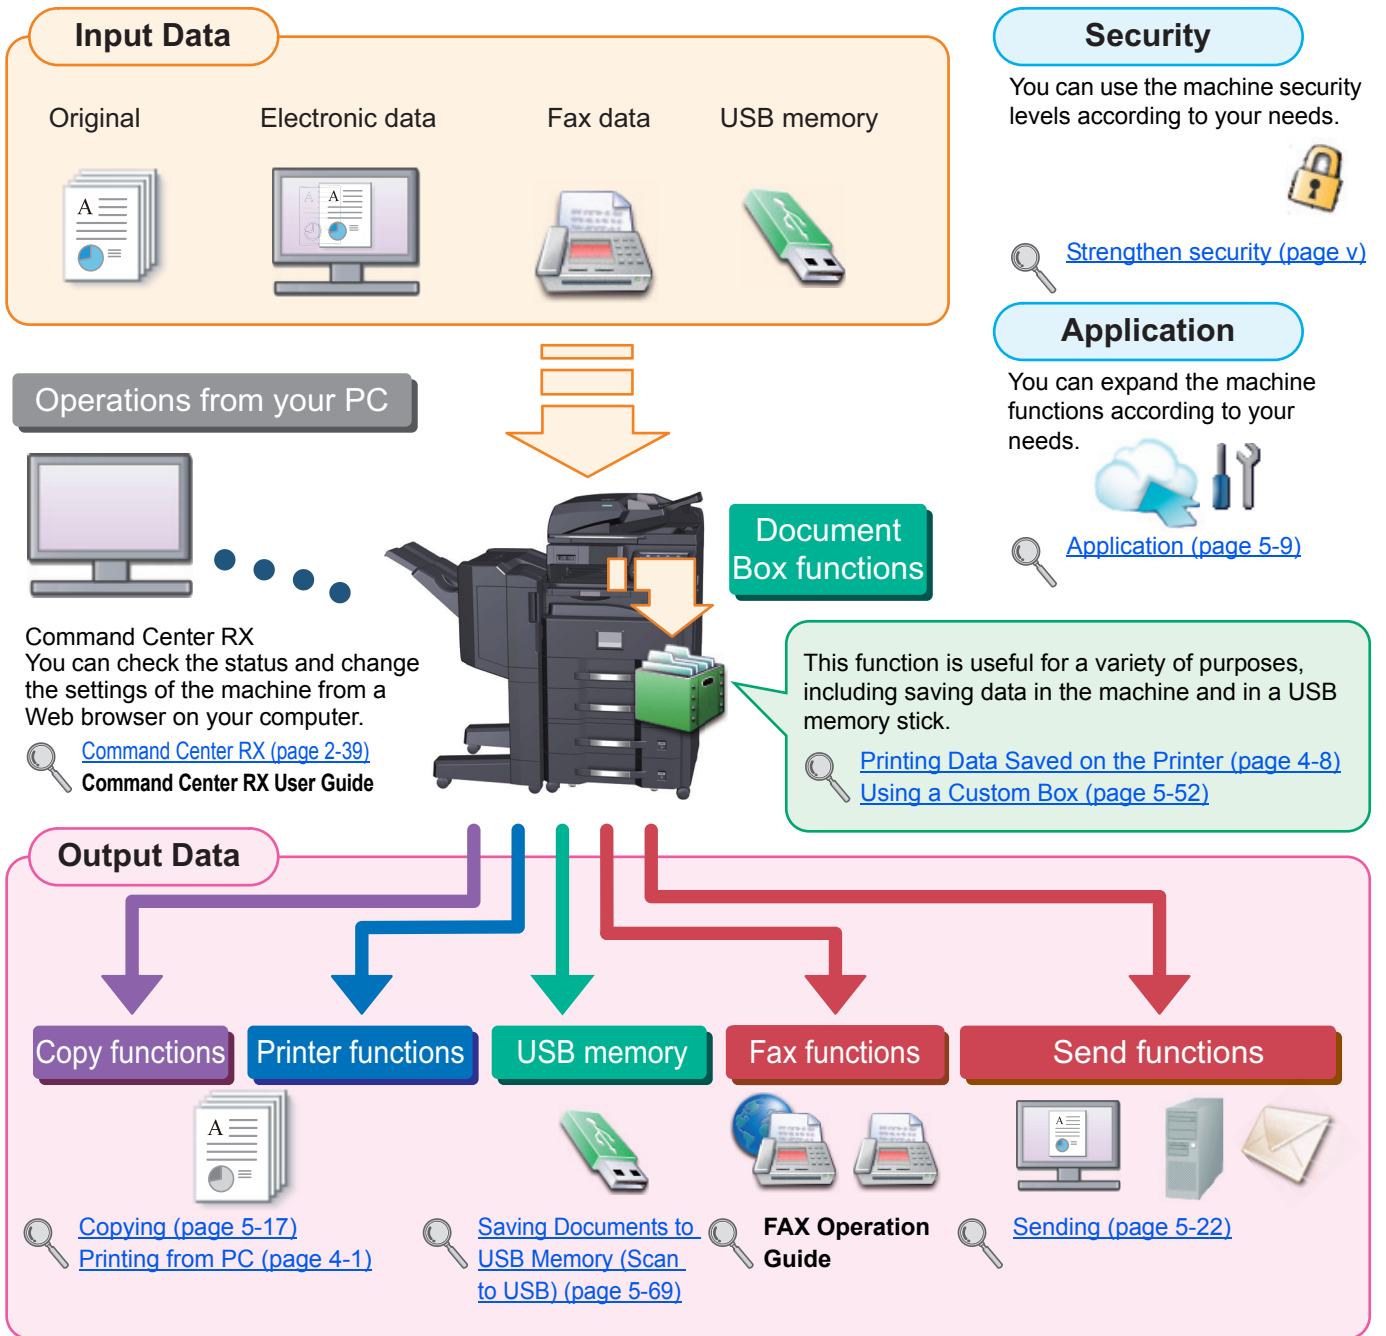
Input Data

Original

Electronic data

Fax data

USB memory

Security

You can use the machine security levels according to your needs.

Strengthen security (page v)

Application

You can expand the machine functions according to your needs.

Application (page 5-9)

Operations from your PC

Command Center RX
You can check the status and change the settings of the machine from a Web browser on your computer.

Command Center RX (page 2-39)
Command Center RX User Guide

Document Box functions

This function is useful for a variety of purposes, including saving data in the machine and in a USB memory stick.

Printing Data Saved on the Printer (page 4-8)
Using a Custom Box (page 5-52)

Output Data

Copy functions

Printer functions

USB memory

Fax functions

Send functions

Copying (page 5-17)
Printing from PC (page 4-1)

Saving Documents to USB Memory (Scan to USB) (page 5-69)

FAX Operation Guide

Sending (page 5-22)